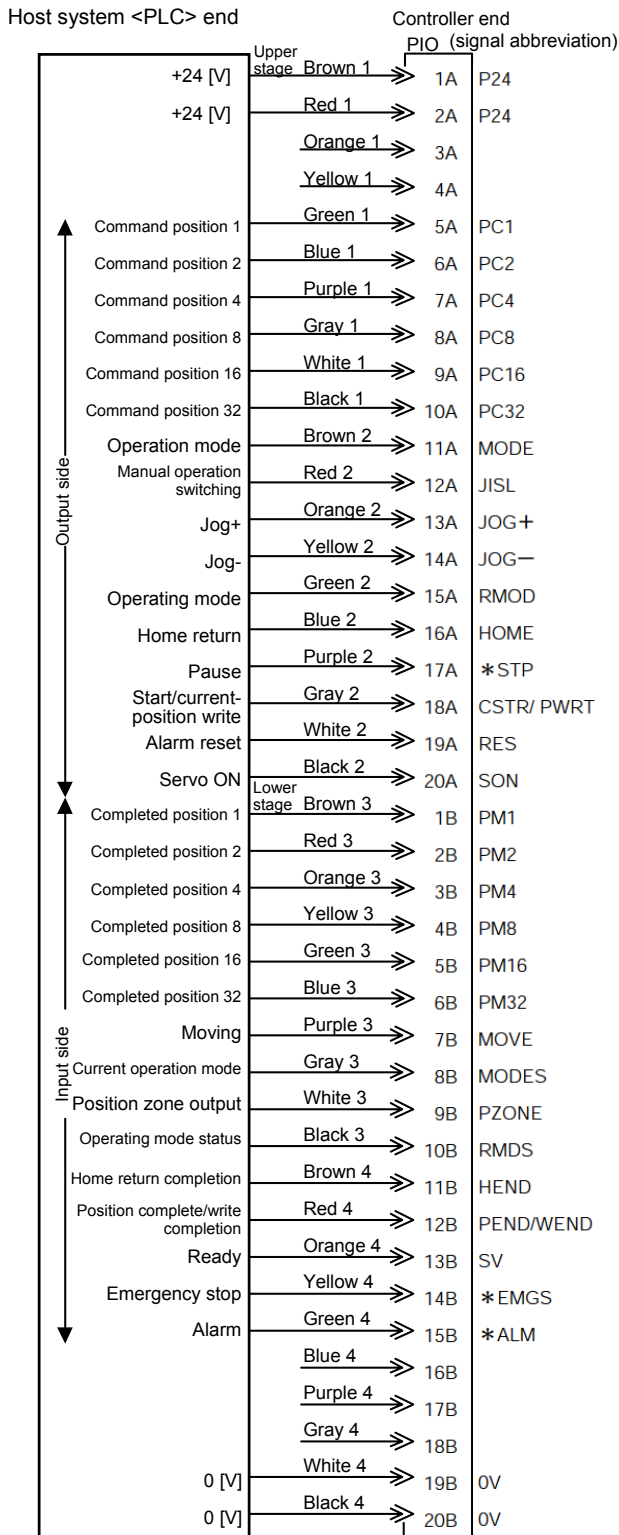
Host system <PLC> end

Controller end
PIO (signal abbreviation)

| | | Wire | Pin | Signal |
|---|---|---|---|---|
| | +24 [V] | Upper stage Brown 1 | 1A | P24 |
| | +24 [V] | Red 1 | 2A | P24 |
| | | Orange 1 | 3A | |
| | | Yellow 1 | 4A | |
| Output side | Command position 1 | Green 1 | 5A | PC1 |
| | Command position 2 | Blue 1 | 6A | PC2 |
| | Command position 4 | Purple 1 | 7A | PC4 |
| | Command position 8 | Gray 1 | 8A | PC8 |
| | Command position 16 | White 1 | 9A | PC16 |
| | Command position 32 | Black 1 | 10A | PC32 |
| | Operation mode | Brown 2 | 11A | MODE |
| | Manual operation switching | Red 2 | 12A | JISL |
| | Jog+ | Orange 2 | 13A | JOG+ |
| | Jog- | Yellow 2 | 14A | JOG− |
| | Operating mode | Green 2 | 15A | RMOD |
| | Home return | Blue 2 | 16A | HOME |
| | Pause | Purple 2 | 17A | ∗STP |
| | Start/current-position write | Gray 2 | 18A | CSTR/ PWRT |
| | Alarm reset | White 2 | 19A | RES |
| | Servo ON | Black 2 | 20A | SON |
| Input side | Completed position 1 | Lower stage Brown 3 | 1B | PM1 |
| | Completed position 2 | Red 3 | 2B | PM2 |
| | Completed position 4 | Orange 3 | 3B | PM4 |
| | Completed position 8 | Yellow 3 | 4B | PM8 |
| | Completed position 16 | Green 3 | 5B | PM16 |
| | Completed position 32 | Blue 3 | 6B | PM32 |
| | Moving | Purple 3 | 7B | MOVE |
| | Current operation mode | Gray 3 | 8B | MODES |
| | Position zone output | White 3 | 9B | PZONE |
| | Operating mode status | Black 3 | 10B | RMDS |
| | Home return completion | Brown 4 | 11B | HEND |
| | Position complete/write completion | Red 4 | 12B | PEND/WEND |
| | Ready | Orange 4 | 13B | SV |
| | Emergency stop | Yellow 4 | 14B | ∗EMGS |
| | Alarm | Green 4 | 15B | ∗ALM |
| | | Blue 4 | 16B | |
| | | Purple 4 | 17B | |
| | | Gray 4 | 18B | |
| | 0 [V] | White 4 | 19B | 0V |
| | 0 [V] | Black 4 | 20B | 0V |